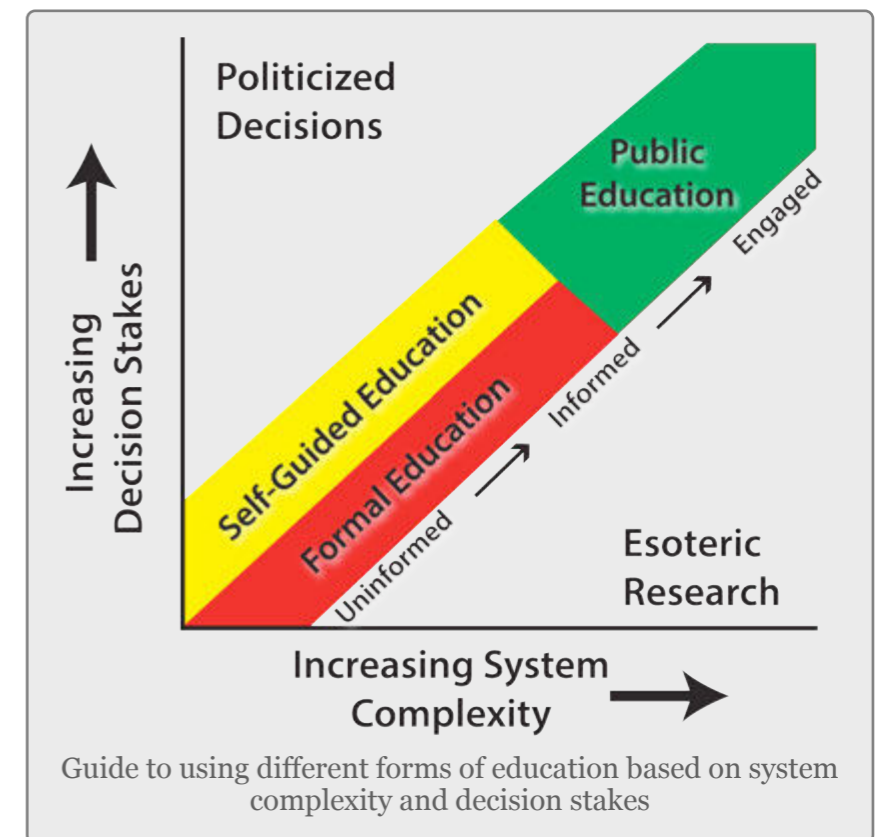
Politicized Decisions

Public Education

Engaged

Self-Guided Education

Formal Education

Informed

Uninformed

Esoteric Research

Increasing Decision Stakes

Increasing System Complexity

Guide to using different forms of education based on system complexity and decision stakes